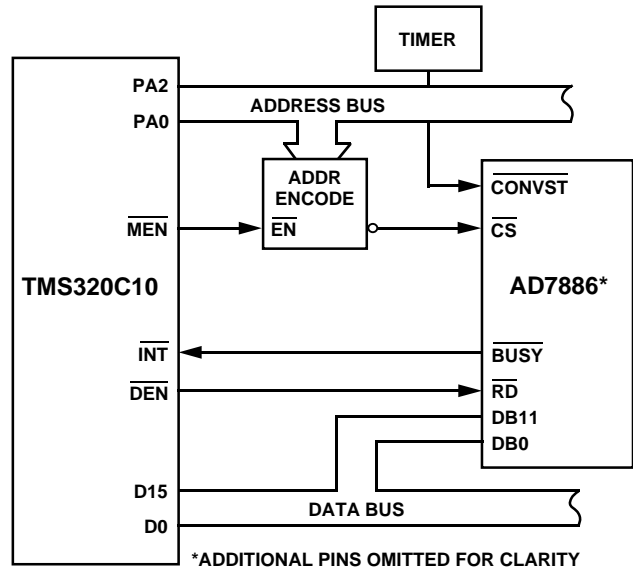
TIMER

PA2

ADDRESS BUS

PA0

ADDR ENCODE

$\overline{EN}$

$\overline{CONVST}$

$\overline{MEN}$

$\overline{CS}$

TMS320C10

AD7886*

$\overline{INT}$

$\overline{BUSY}$

$\overline{DEN}$

$\overline{RD}$

DB11

DB0

D15

DATA BUS

D0

*ADDITIONAL PINS OMITTED FOR CLARITY